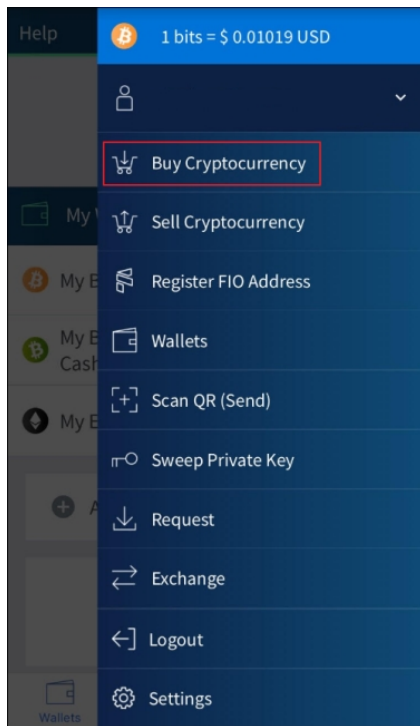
Help

1 bits = $ 0.01019 USD

My W

My B

My B Cash

My E

A

Wallets

Buy Cryptocurrency

Sell Cryptocurrency

Register FIO Address

Wallets

Scan QR (Send)

Sweep Private Key

Request

Exchange

Logout

Settings